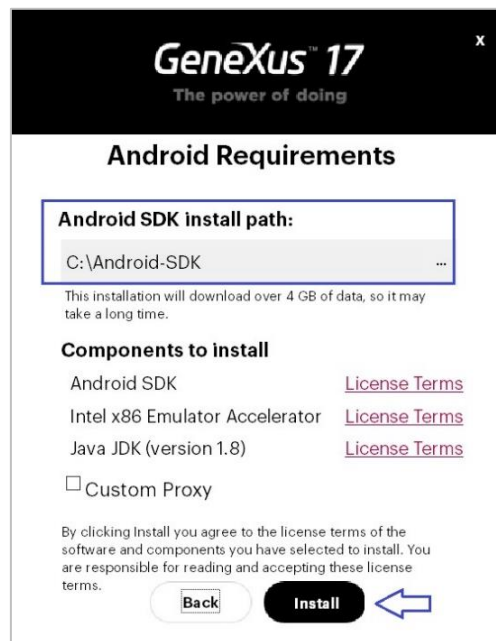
GeneXus™ 17
The power of doing

x

Android Requirements

Android SDK install path:

C:\Android-SDK ...

This installation will download over 4 GB of data, so it may take a long time.

Components to install

| | |
|---|---|
| Android SDK | License Terms |
| Intel x86 Emulator Accelerator | License Terms |
| Java JDK (version 1.8) | License Terms |

☐ Custom Proxy

By clicking Install you agree to the license terms of the software and components you have selected to install. You are responsible for reading and accepting these license terms.

Back

Install